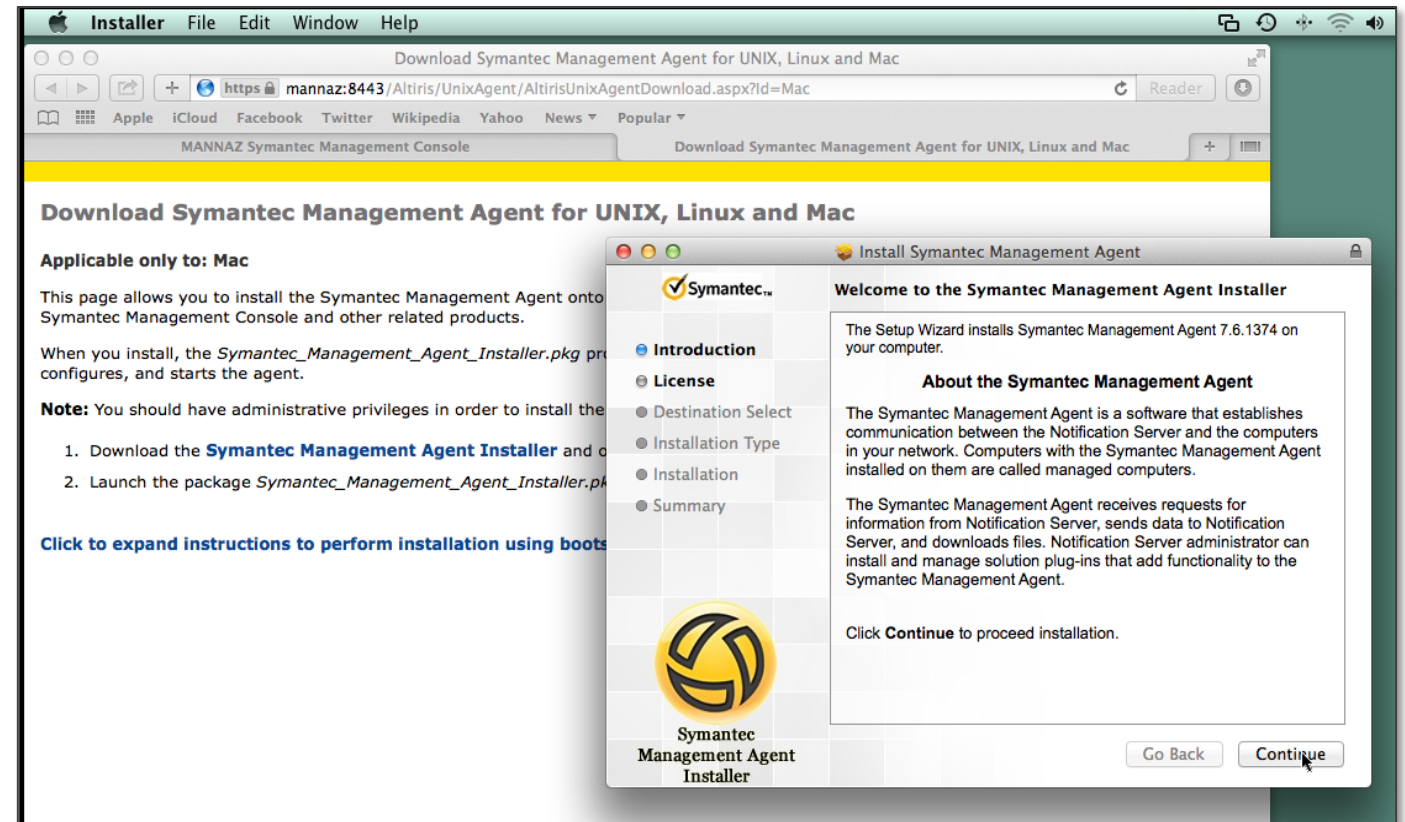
Installer File Edit Window Help

Download Symantec Management Agent for UNIX, Linux and Mac

https mannaz:8443/Altiris/UnixAgent/AltirisUnixAgentDownload.aspx?Id=Mac

Reader

Apple iCloud Facebook Twitter Wikipedia Yahoo News ▾ Popular ▾

MANNAZ Symantec Management Console

Download Symantec Management Agent for UNIX, Linux and Mac

Download Symantec Management Agent for UNIX, Linux and Mac

Applicable only to: Mac

This page allows you to install the Symantec Management Agent onto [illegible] Symantec Management Console and other related products.

When you install, the *Symantec_Management_Agent_Installer.pkg* pr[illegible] configures, and starts the agent.

**Note:** You should have administrative privileges in order to install the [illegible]

1. Download the **Symantec Management Agent Installer** and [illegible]
2. Launch the package *Symantec_Management_Agent_Installer.pk*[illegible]

Click to expand instructions to perform installation using boots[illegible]

Install Symantec Management Agent

Symantec.

Welcome to the Symantec Management Agent Installer

Introduction
License
Destination Select
Installation Type
Installation
Summary

The Setup Wizard installs Symantec Management Agent 7.6.1374 on your computer.

About the Symantec Management Agent

The Symantec Management Agent is a software that establishes communication between the Notification Server and the computers in your network. Computers with the Symantec Management Agent installed on them are called managed computers.

The Symantec Management Agent receives requests for information from Notification Server, sends data to Notification Server, and downloads files. Notification Server administrator can install and manage solution plug-ins that add functionality to the Symantec Management Agent.

Click **Continue** to proceed installation.

Symantec Management Agent Installer

Go Back

Continue